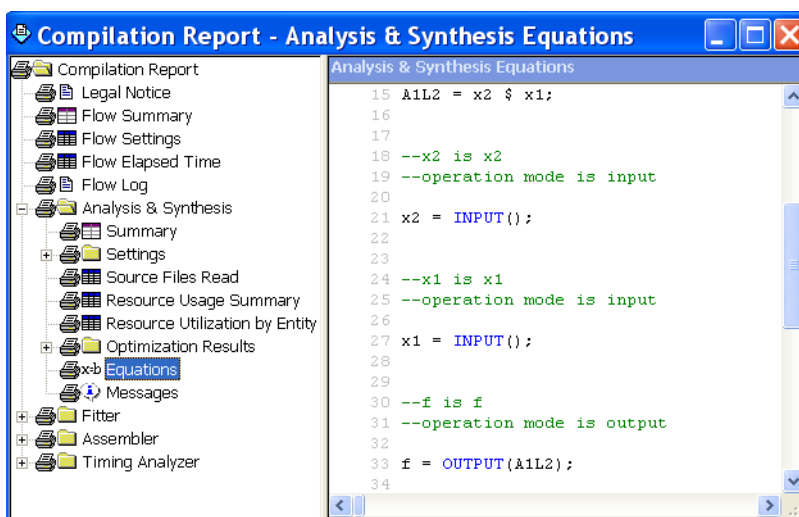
Compilation Report - Analysis & Synthesis Equations

Compilation Report
Legal Notice
Flow Summary
Flow Settings
Flow Elapsed Time
Flow Log
Analysis & Synthesis
Summary
Settings
Source Files Read
Resource Usage Summary
Resource Utilization by Entity
Optimization Results
x-b Equations
Messages
Fitter
Assembler
Timing Analyzer

Analysis & Synthesis Equations

15 A1L2 = x2 $ x1;
16
17
18 --x2 is x2
19 --operation mode is input
20
21 x2 = INPUT();
22
23
24 --x1 is x1
25 --operation mode is input
26
27 x1 = INPUT();
28
29
30 --f is f
31 --operation mode is output
32
33 f = OUTPUT(A1L2);
34